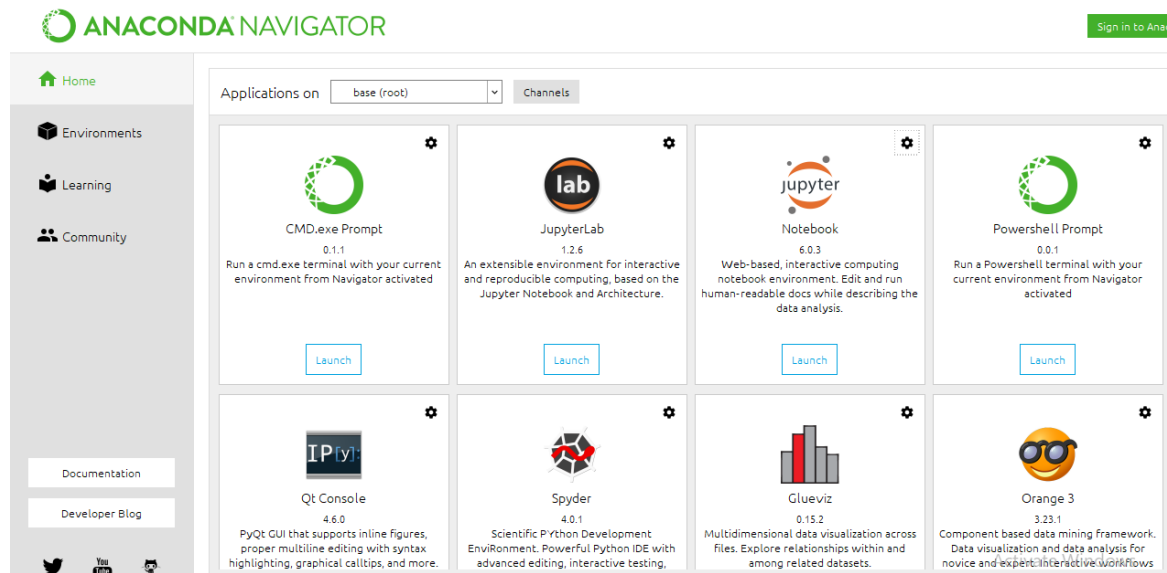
ANACONDA NAVIGATOR

Sign in to Anac

Home

Environments

Learning

Community

Documentation

Developer Blog

Applications on base (root)

Channels

CMD.exe Prompt
0.1.1
Run a cmd.exe terminal with your current environment from Navigator activated
Launch

lab
JupyterLab
1.2.6
An extensible environment for interactive and reproducible computing, based on the Jupyter Notebook and Architecture.
Launch

jupyter
Notebook
6.0.3
Web-based, interactive computing notebook environment. Edit and run human-readable docs while describing the data analysis.
Launch

Powershell Prompt
0.0.1
Run a Powershell terminal with your current environment from Navigator activated
Launch

IP[y]:
Qt Console
4.6.0
PyQt GUI that supports inline figures, proper multiline editing with syntax highlighting, graphical calltips, and more.

Spyder
4.0.1
Scientific PYthon Development EnviRonment. Powerful Python IDE with advanced editing, interactive testing,

Glueviz
0.15.2
Multidimensional data visualization across files. Explore relationships within and among related datasets.

Orange 3
3.23.1
Component based data mining framework. Data visualization and data analysis for novice and expert. Interactive workflows

Activate Windows

You Tube